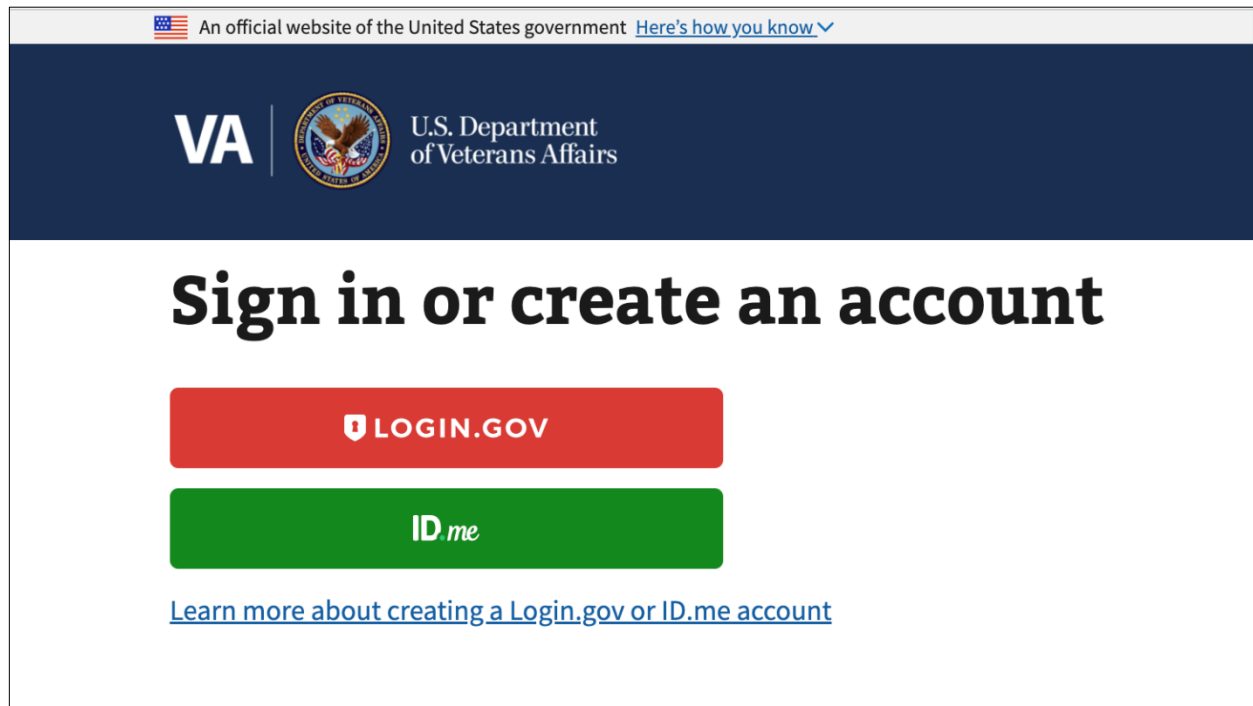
An official website of the United States government Here's how you know

VA

DEPARTMENT OF VETERANS AFFAIRS UNITED STATES OF AMERICA

U.S. Department of Veterans Affairs

Sign in or create an account

LOGIN.GOV

ID.me

Learn more about creating a Login.gov or ID.me account